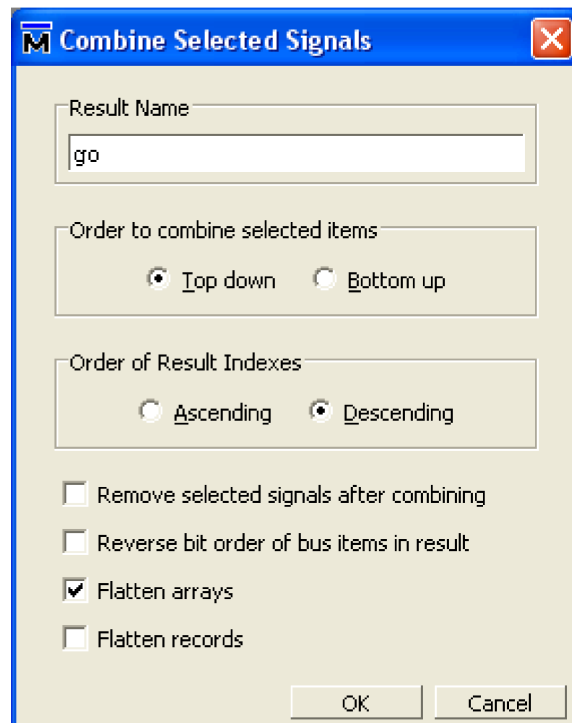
M Combine Selected Signals

Result Name

go

Order to combine selected items

Top down

Bottom up

Order of Result Indexes

Ascending

Descending

Remove selected signals after combining

Reverse bit order of bus items in result

Flatten arrays

Flatten records

OK

Cancel